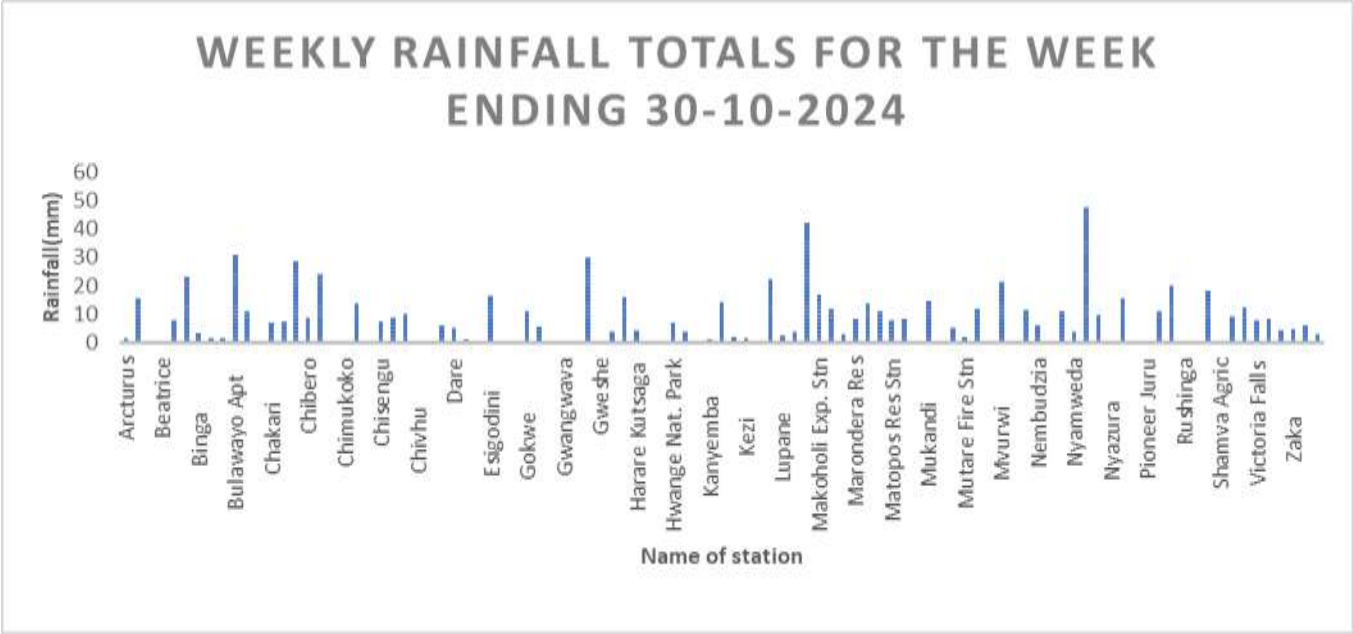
WEEKLY RAINFALL TOTALS FOR THE WEEK ENDING 30-10-2024

Rainfall(mm)

60
50
40
30
20
10
0

Arcturus
Beatrice
Binga
Bulawayo Apt
Chakari
Chibero
Chimukoko
Chisengu
Chivhu
Dare
Esigodini
Gokwe
Gwangwava
Gweshe
Harare Kutsaga
Hwange Nat. Park
Kanyemba
Kezi
Lupane
Makoholi Exp. Stn
Marondera Res
Matopos Res Stn
Mukandi
Mutare Fire Stn
Mvurwi
Nembudzia
Nyamweda
Nyazura
Pioneer Juru
Rushinga
Shamva Agric
Victoria Falls
Zaka

Name of station